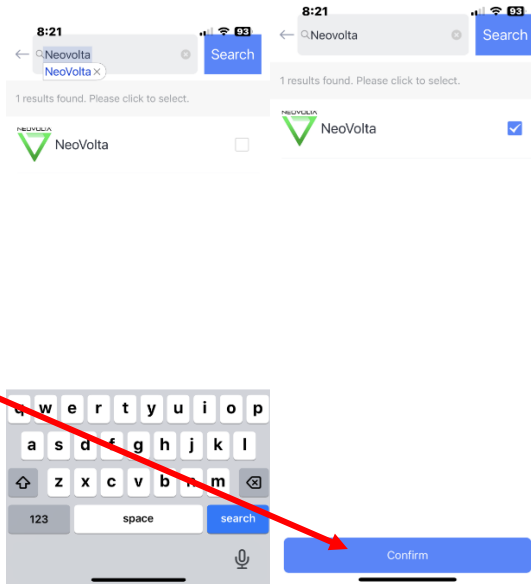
8:21
93
Neovolta
NeoVolta ×
Search
1 results found. Please click to select.
NEOVOLTA
NeoVolta
q w e r t y u i o p
a s d f g h j k l
z x c v b n m
123
space
search

8:21
93
Neovolta
Search
1 results found. Please click to select.
NEOVOLTA
NeoVolta
Confirm